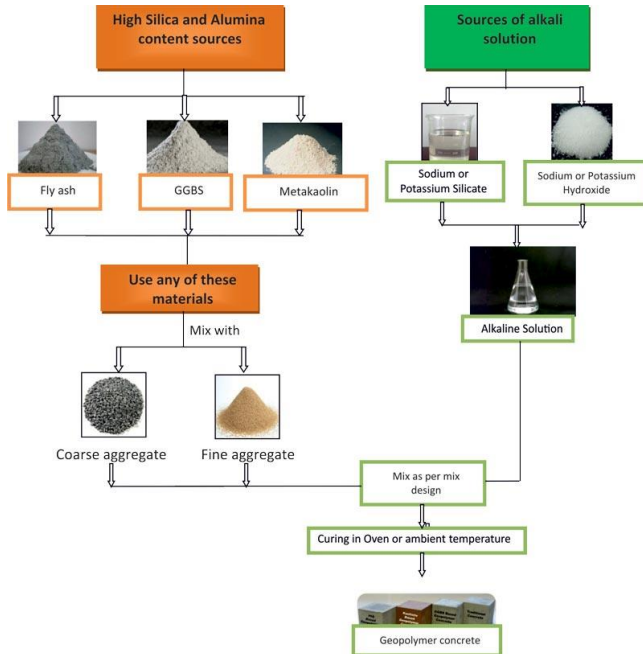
High Silica and Alumina content sources

Sources of alkali solution

Fly ash

GGBS

Metakaolin

Sodium or Potassium Silicate

Sodium or Potassium Hydroxide

Use any of these materials

Mix with

Alkaline Solution

Coarse aggregate

Fine aggregate

Mix as per mix design

Curing in Oven or ambient temperature

Geopolymer concrete